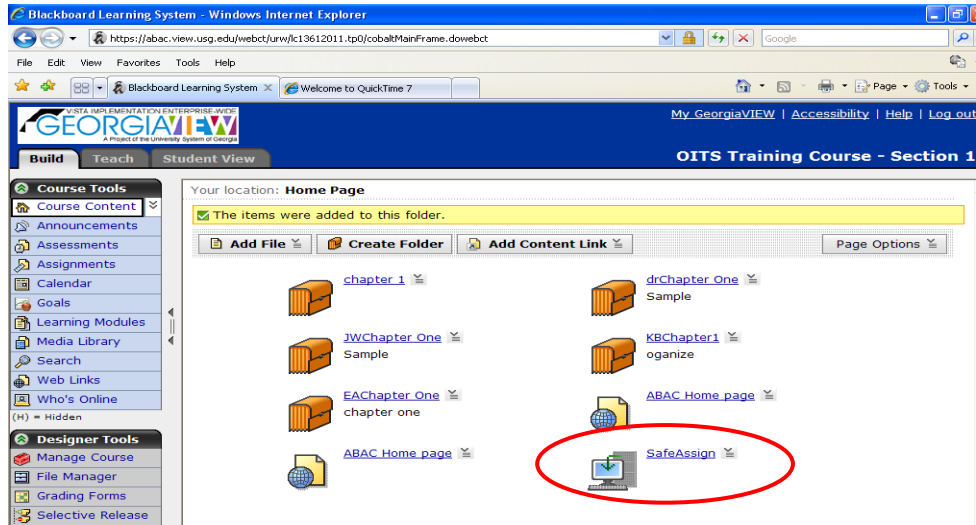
Blackboard Learning System - Windows Internet Explorer

https://abac.view.usg.edu/webct/urw/lc13612011.tp0/cobaltMainFrame.dowebct

Google

File Edit View Favorites Tools Help

Blackboard Learning System

Welcome to QuickTime 7

Page Tools

VISTA IMPLEMENTATION ENTERPRISE-WIDE
GEORGIAVIEW
A Project of the University System of Georgia

My GeorgiaVIEW | Accessibility | Help | Log out

Build Teach Student View

OITS Training Course - Section 1

Course Tools
Course Content
Announcements
Assessments
Assignments
Calendar
Goals
Learning Modules
Media Library
Search
Web Links
Who's Online
(H) = Hidden

Designer Tools
Manage Course
File Manager
Grading Forms
Selective Release

Your location: Home Page

The items were added to this folder.

Add File | Create Folder | Add Content Link | Page Options

chapter 1

drChapter One
Sample

JWChapter One
Sample

KBChapter1
oganize

EAChapter One
chapter one

ABAC Home page

ABAC Home page

SafeAssign